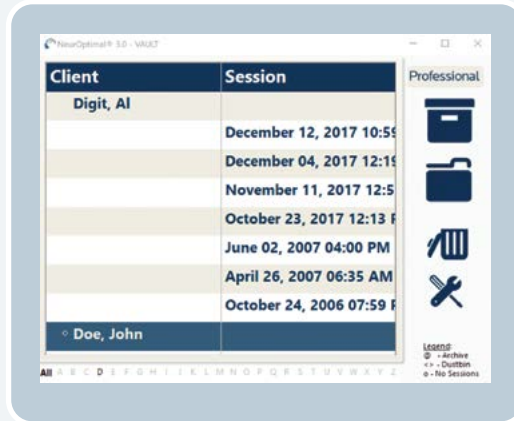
NeurOptimal® 3.0 - VAULT

| Client | Session |
|---|---|
| Digit, Al | |
| | December 12, 2017 10:5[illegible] |
| | December 04, 2017 12:1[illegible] |
| | November 11, 2017 12:5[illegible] |
| | October 23, 2017 12:13 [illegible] |
| | June 02, 2007 04:00 PM |
| | April 26, 2007 06:35 AM |
| | October 24, 2006 07:59 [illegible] |
| ◦ Doe, John | |

All A B C D E F G H I J K L M N O P Q R S T U V W X Y Z

Professional

Legend:
@ - Archive
<> - Dustbin
◦ - No Sessions